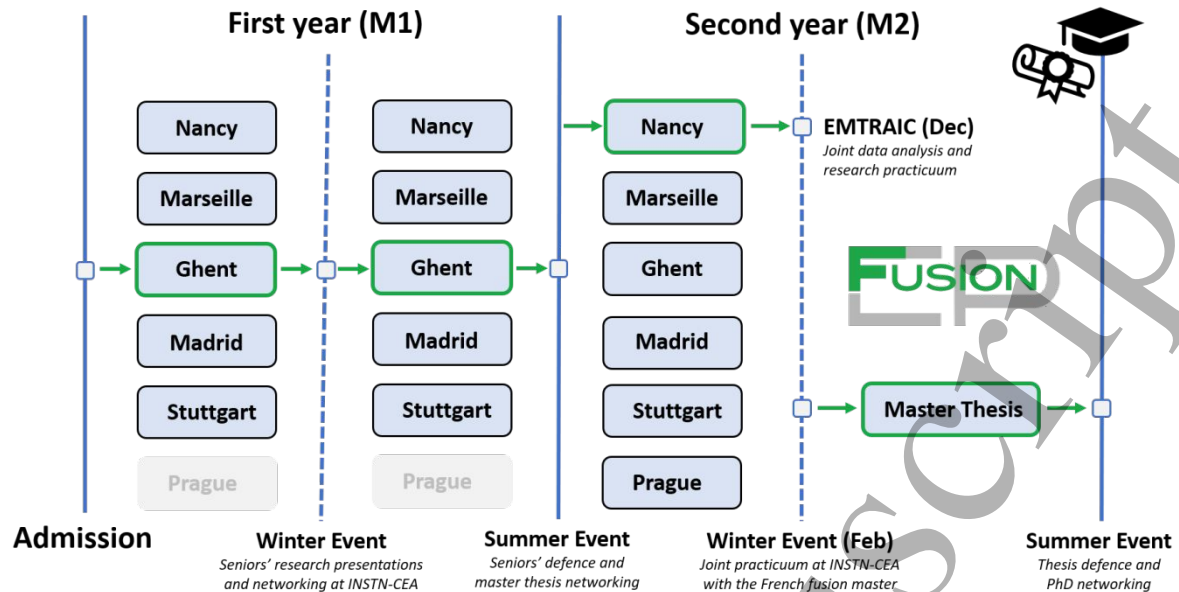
First year (M1)

Second year (M2)

Nancy
Marseille
Ghent
Madrid
Stuttgart
Prague

Nancy
Marseille
Ghent
Madrid
Stuttgart
Prague

Nancy
Marseille
Ghent
Madrid
Stuttgart
Prague

EMTRAIC (Dec)
Joint data analysis and research practicuum

FUSION EP

Master Thesis

Admission

Winter Event
Seniors' research presentations and networking at INSTN-CEA

Summer Event
Seniors' defence and master thesis networking

Winter Event (Feb)
Joint practicuum at INSTN-CEA with the French fusion master

Summer Event
Thesis defence and PhD networking

script